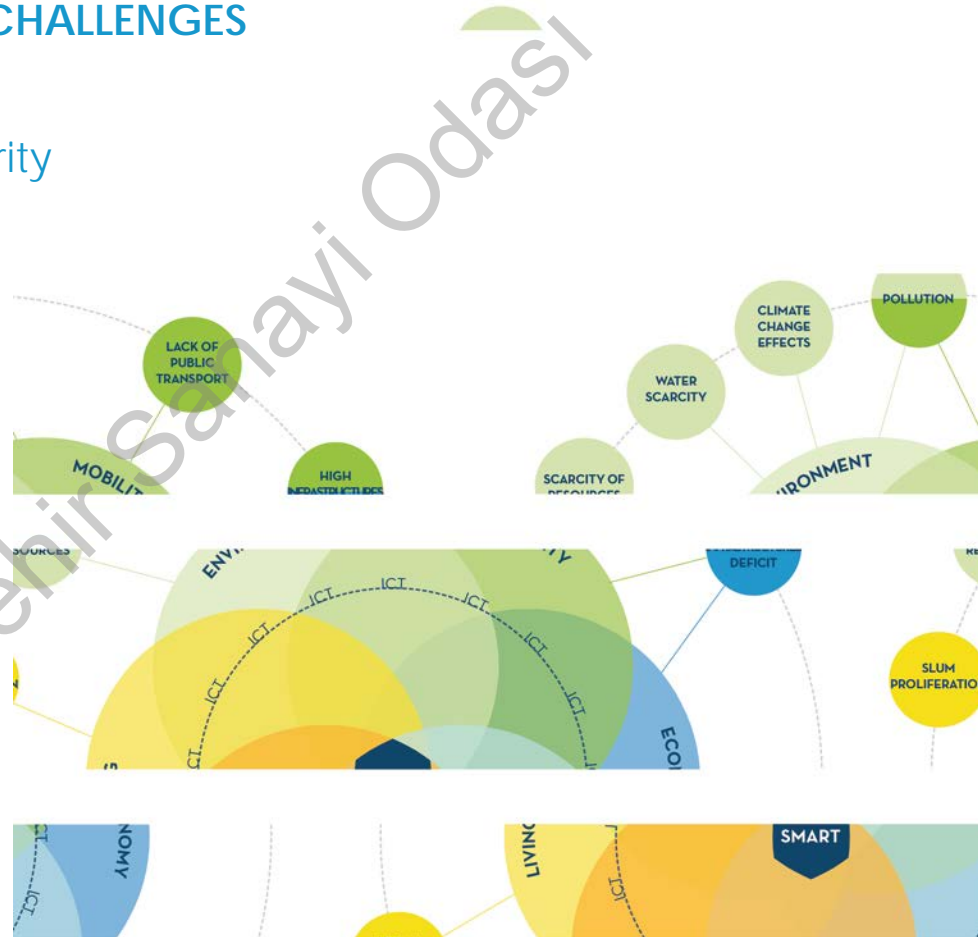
CHALLENGES

rity

LACK OF PUBLIC TRANSPORT

MOBILI

HIGH INFRASTRUCTURES

CLIMATE CHANGE EFFECTS

POLLUTION

WATER SCARCITY

SCARCITY OF RESOURCES

IRONMENT

SOURCES

ENVI

ICT

ICT

ICT

ICT

ICT

ICT

ICT

ICT

DEFICIT

ECO

SLUM PROLIFERATIO

NOMY

ICT

LIVING

ICT

SMART

Sehir Sanayi Odasi